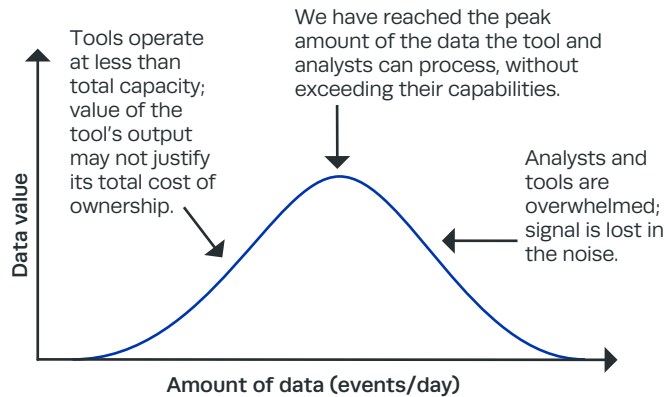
Tools operate at less than total capacity; value of the tool's output may not justify its total cost of ownership.

We have reached the peak amount of the data the tool and analysts can process, without exceeding their capabilities.

Analysts and tools are overwhelmed; signal is lost in the noise.

Data value

Amount of data (events/day)